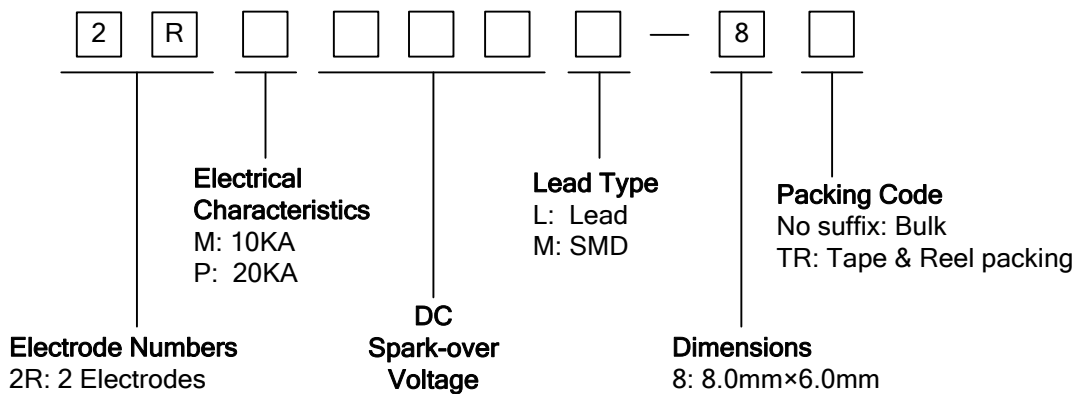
2 R — 8

Electrical Characteristics
M: 10KA
P: 20KA

Lead Type
L: Lead
M: SMD

Packing Code
No suffix: Bulk
TR: Tape & Reel packing

DC Spark-over Voltage

Electrode Numbers
2R: 2 Electrodes

Dimensions
8: 8.0mm×6.0mm